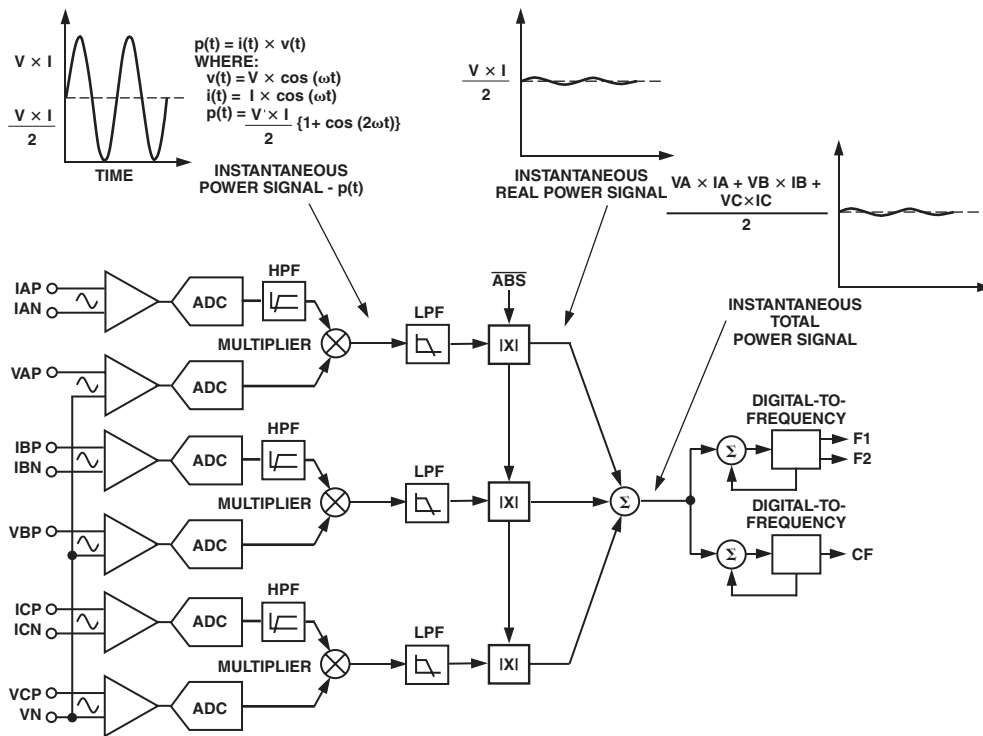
V × I

$\frac{V \times I}{2}$

TIME

p(t) = i(t) × v(t)
WHERE:
v(t) = V × cos (ωt)
i(t) = I × cos (ωt)
p(t) = $\frac{V \times I}{2}$ {1+ cos (2ωt)}

INSTANTANEOUS POWER SIGNAL - p(t)

$\frac{V \times I}{2}$

INSTANTANEOUS REAL POWER SIGNAL

$\frac{VA \times IA + VB \times IB + VC \times IC}{2}$

IAP
IAN
ADC
HPF
MULTIPLIER
VAP
ADC
LPF
$\overline{ABS}$
|X|
INSTANTANEOUS TOTAL POWER SIGNAL

IBP
IBN
ADC
HPF
MULTIPLIER
VBP
ADC
LPF
|X|
Σ

DIGITAL-TO-FREQUENCY
Σ
F1
F2

DIGITAL-TO-FREQUENCY
Σ
CF

ICP
ICN
ADC
HPF
MULTIPLIER
VCP
VN
ADC
LPF
|X|